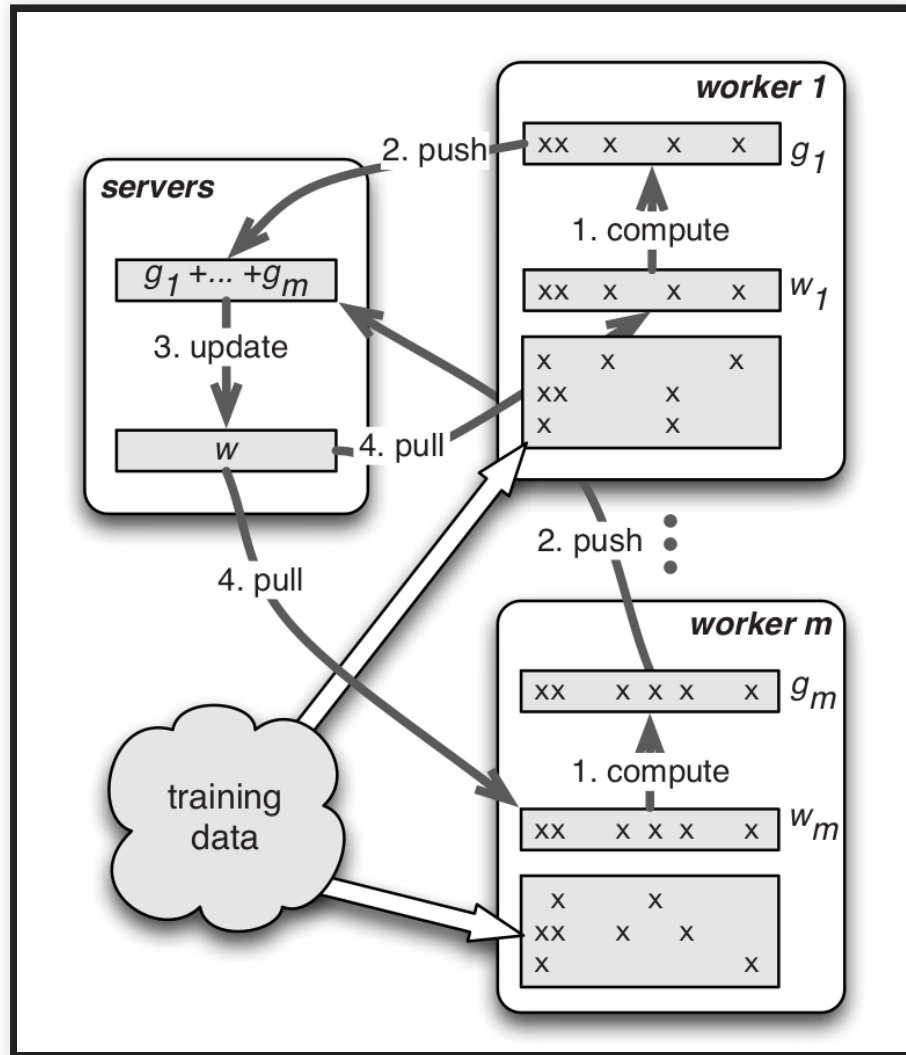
worker 1

2. push

xx x x x $g_1$

servers

1. compute

$g_1 + ... + g_m$

xx x x x $w_1$

3. update

x x x
xx x
x x

$w$

4. pull

2. push

4. pull

worker m

xx x x x x $g_m$

1. compute

training data

xx x x x x $w_m$

x x
xx x x
x x